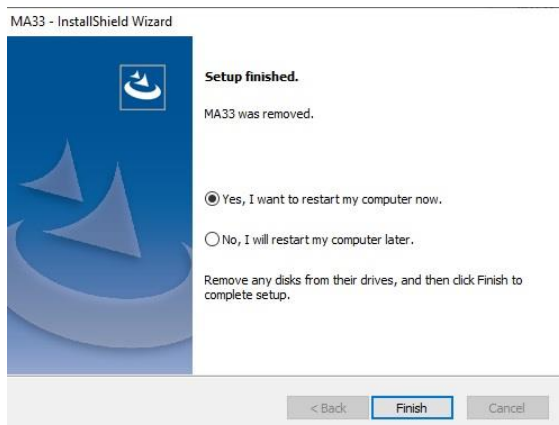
MA33 - InstallShield Wizard

Setup finished.

MA33 was removed.

Yes, I want to restart my computer now.

No, I will restart my computer later.

Remove any disks from their drives, and then click Finish to complete setup.

< Back
Finish
Cancel